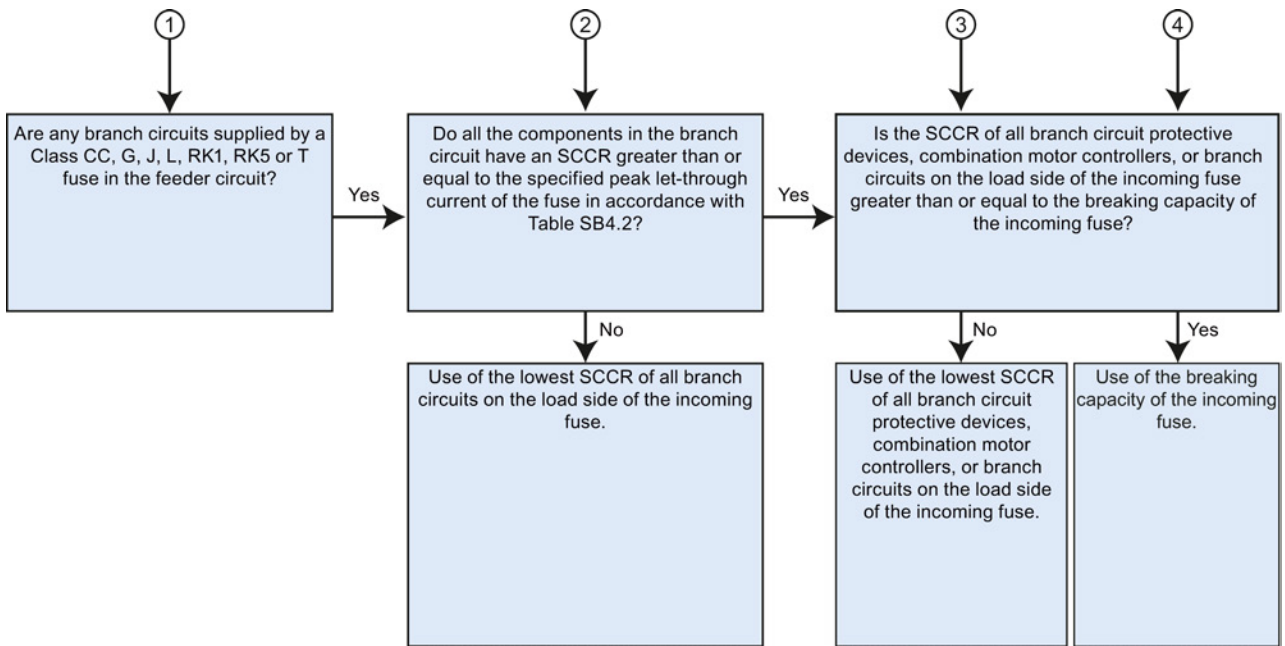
①

Are any branch circuits supplied by a Class CC, G, J, L, RK1, RK5 or T fuse in the feeder circuit?

Yes

②

Do all the components in the branch circuit have an SCCR greater than or equal to the specified peak let-through current of the fuse in accordance with Table SB4.2?

Yes

No

Use of the lowest SCCR of all branch circuits on the load side of the incoming fuse.

③

④

Is the SCCR of all branch circuit protective devices, combination motor controllers, or branch circuits on the load side of the incoming fuse greater than or equal to the breaking capacity of the incoming fuse?

No

Use of the lowest SCCR of all branch circuit protective devices, combination motor controllers, or branch circuits on the load side of the incoming fuse.

Yes

Use of the breaking capacity of the incoming fuse.